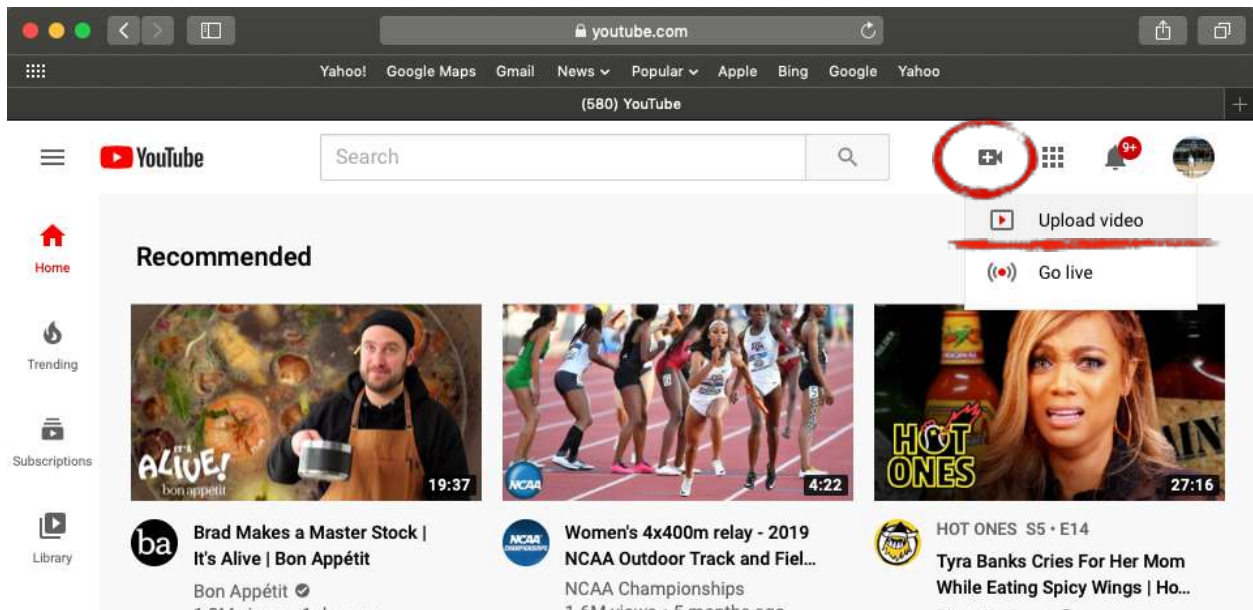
youtube.com

Yahoo! Google Maps Gmail News Popular Apple Bing Google Yahoo

(580) YouTube

YouTube

Search

9+

Upload video

Go live

Home

Trending

Subscriptions

Library

Recommended

IT'S ALIVE! bon appétit

19:37

Brad Makes a Master Stock | It's Alive | Bon Appétit

Bon Appétit

NCAA

4:22

Women's 4x400m relay - 2019 NCAA Outdoor Track and Fiel...

NCAA Championships

HOT ONES

27:16

HOT ONES S5 • E14

Tyra Banks Cries For Her Mom While Eating Spicy Wings | Ho...